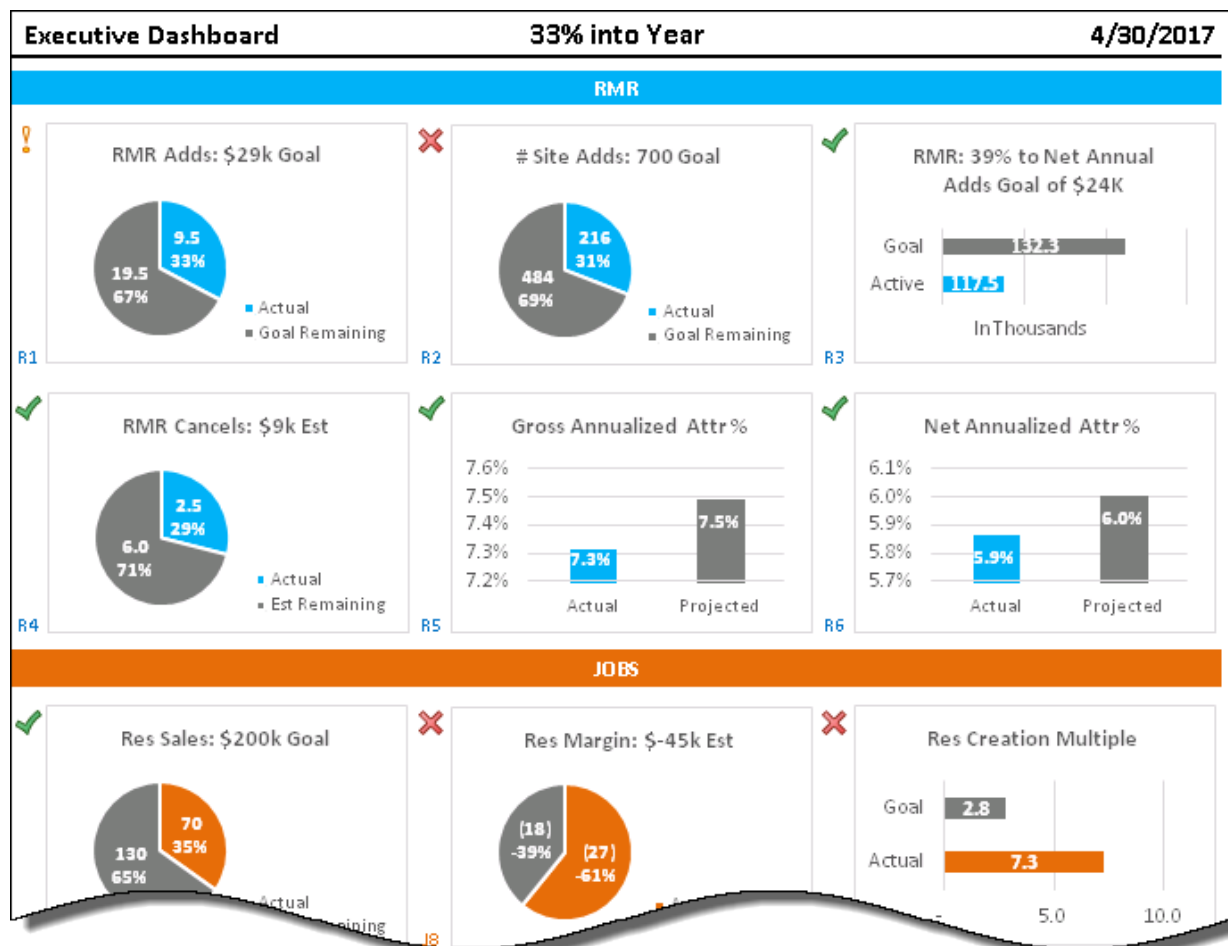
Executive Dashboard 33% into Year 4/30/2017

RMR

!

RMR Adds: $29k Goal

9.5
33%

19.5
67%

Actual
Goal Remaining

R1

# Site Adds: 700 Goal

216
31%

484
69%

Actual
Goal Remaining

R2

RMR: 39% to Net Annual Adds Goal of $24K

Goal 132.3
Active 117.5

In Thousands

R3

RMR Cancels: $9k Est

2.5
29%

6.0
71%

Actual
Est Remaining

R4

Gross Annualized Attr %

7.6%
7.5%
7.4%
7.3%
7.2%

7.3%
7.5%

Actual Projected

R5

Net Annualized Attr %

6.1%
6.0%
5.9%
5.8%
5.7%

5.9%
6.0%

Actual Projected

R6

JOBS

Res Sales: $200k Goal

70
35%

130
65%

Actual
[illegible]aining

Res Margin: $-45k Est

(18)
-39%

(27)
-61%

J8

Res Creation Multiple

Goal 2.8
Actual 7.3

- 5.0 10.0